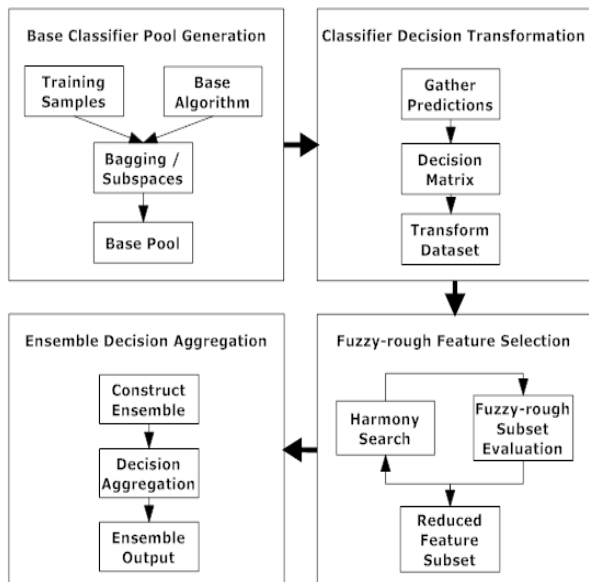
Base Classifier Pool Generation

Training Samples

Base Algorithm

Bagging / Subspaces

Base Pool

Classifier Decision Transformation

Gather Predictions

Decision Matrix

Transform Dataset

Ensemble Decision Aggregation

Construct Ensemble

Decision Aggregation

Ensemble Output

Fuzzy-rough Feature Selection

Harmony Search

Fuzzy-rough Subset Evaluation

Reduced Feature Subset